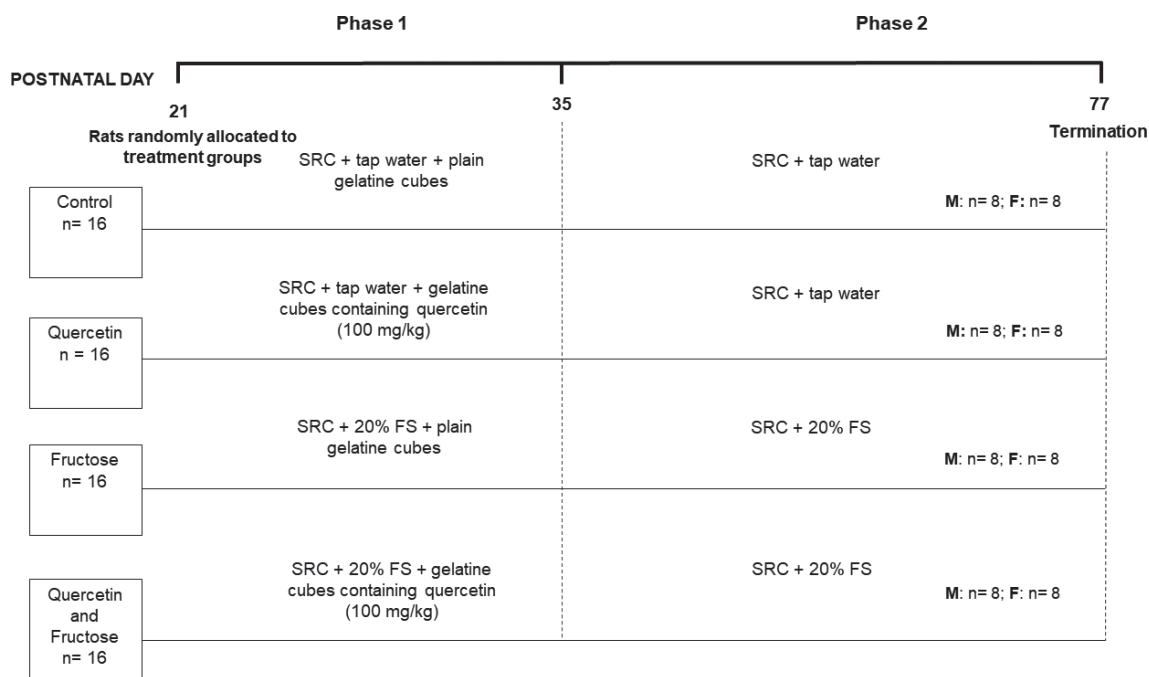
Phase 1

Phase 2

POSTNATAL DAY

21

Rats randomly allocated to treatment groups

35

77

Termination

Control n= 16

SRC + tap water + plain gelatine cubes

SRC + tap water

M: n= 8; F: n= 8

Quercetin n = 16

SRC + tap water + gelatine cubes containing quercetin (100 mg/kg)

SRC + tap water

M: n= 8; F: n= 8

Fructose n= 16

SRC + 20% FS + plain gelatine cubes

SRC + 20% FS

M: n= 8; F: n= 8

Quercetin and Fructose n= 16

SRC + 20% FS + gelatine cubes containing quercetin (100 mg/kg)

SRC + 20% FS

M: n= 8; F: n= 8